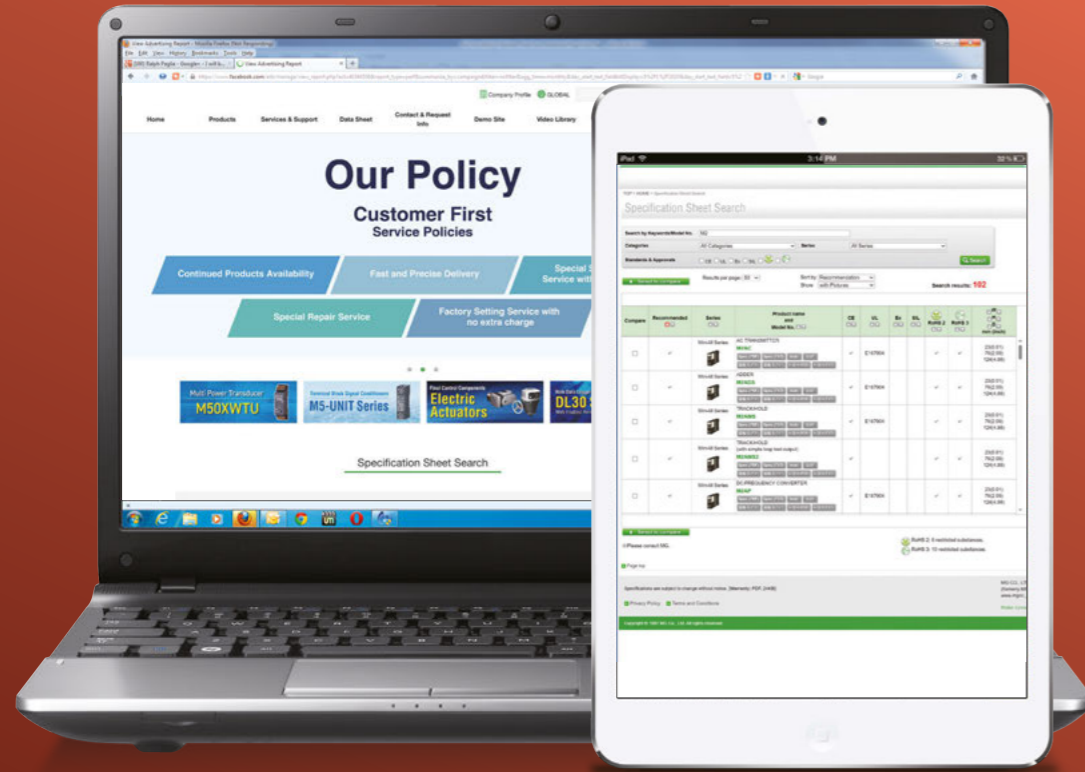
View Advertising Report - Mozilla Firefox (Not Responding)
File Edit View History Bookmarks Tools Help
(500) Ralph Paglia - Google+ | I will b... | View Advertising Report
Company Profile GLOBAL

Home Products Services & Support Data Sheet Contact & Request Info Demo Site Video Library

Our Policy
Customer First
Service Policies

Continued Products Availability
Fast and Precise Delivery
Special Service with
Special Repair Service
Factory Setting Service with no extra charge

Multi Power Transducer M50XWTU
Terminal Block Signal Conditioners M5-UNIT Series
Final Control Components Electric Actuators
DL30

Specification Sheet Search

iPad 3:14 PM 32%

Specification Sheet Search
Search by Keywords/Model No.
Categories All Categories
Series All Series
Standards & Approvals
Search
Results per page 50
Sort by Recommendation
Show with Pictures
Search results: 102

| Compare | Recommended | Series | Product name and Model No. | CE | UL | Ex | UL | RoHS 2 | RoHS 3 | |
|---|---|---|---|---|---|---|---|---|---|---|
| | | Mini-M Series | AC TRANSMITTER M2AC | | E107904 | | | | | |
| | | Mini-M Series | ADDER M2ADS | | E107904 | | | | | |
| | | Mini-M Series | TRACK/HOLD M2ABS | | E107904 | | | | | |
| | | Mini-M Series | TRACK/HOLD (with simple loop test output) M2ABS2 | | | | | | | |
| | | Mini-M Series | DC/FREQUENCY CONVERTER M2AP | | E107904 | | | | | |

Please contact M&I.
RoHS 2: 6 restricted substances
RoHS 3: 10 restricted substances
Page top
Specifications are subject to change without notice.
Privacy Policy Terms and Conditions
Copyright © 1997 M&I Co., Ltd. All rights reserved.